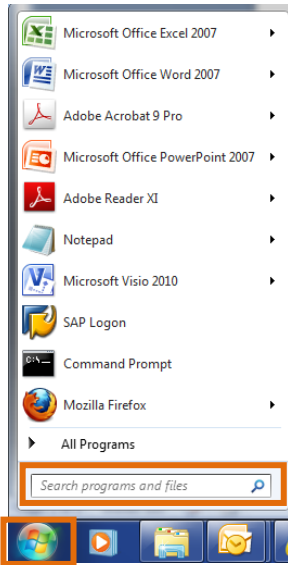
Microsoft Office Excel 2007
Microsoft Office Word 2007
Adobe Acrobat 9 Pro
Microsoft Office PowerPoint 2007
Adobe Reader XI
Notepad
Microsoft Visio 2010
SAP Logon
Command Prompt
Mozilla Firefox
All Programs
Search programs and files